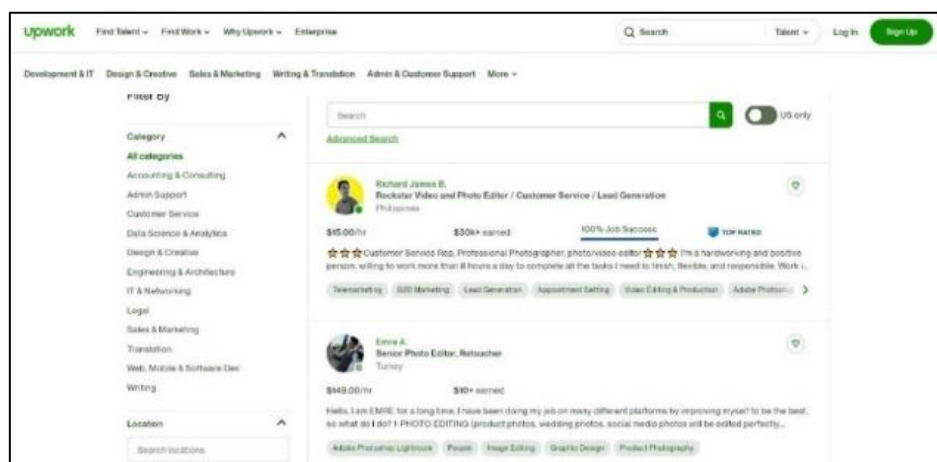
upwork Find Talent ⌄ Find Work ⌄ Why Upwork ⌄ Enterprise

Q Search Talent ⌄ Log In Sign Up

Development & IT Design & Creative Sales & Marketing Writing & Translation Admin & Customer Support More ⌄

Filter By

Category

All categories

Accounting & Consulting

Admin Support

Customer Service

Data Science & Analytics

Design & Creative

Engineering & Architecture

IT & Networking

Legal

Sales & Marketing

Translation

Web, Mobile & Software Dev

Writing

Location

Search locations

Search

US only

Advanced Search

Richard James B.

Rockstar Video and Photo Editor / Customer Service / Lead Generation

Philippines

$15.00/hr $30k+ earned 100% Job Success TOP RATED

Customer Service Rep, Professional Photographer, photo/video editor I'm a hardworking and positive person, willing to work more than 8 hours a day to complete all the tasks I need to finish, flexible, and responsible. Work i...

Telemarketing B2B Marketing Lead Generation Appointment Setting Video Editing & Production Adobe Photosh...

Emre A.

Senior Photo Editor, Retoucher

Turkey

$149.00/hr $10+ earned

Hello, I am EMRE for a long time, I have been doing my job on many different platforms by improving myself to be the best, so what do I do? I- PHOTO EDITING (product photos, wedding photos, social media photos will be edited perfectly...

Adobe Photoshop Lightroom People Image Editing Graphic Design Product Photography